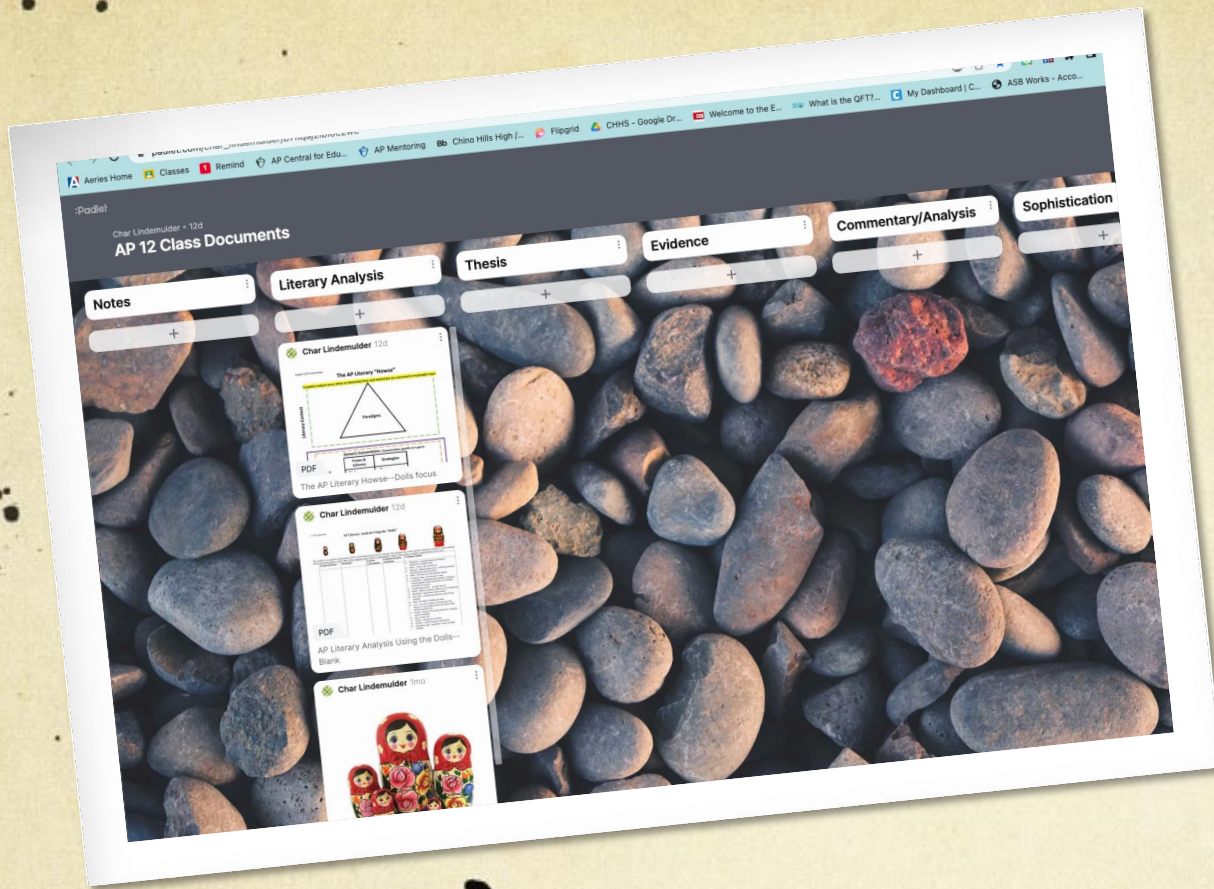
padlet.com/char_lindemulder/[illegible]

Aeries Home Classes Remind AP Central for Edu... AP Mentoring Chino Hills High /... Flipgrid CHHS - Google Dr... Welcome to the E... What is the QFT?... My Dashboard | C... ASB Works - Acco...

:Padlet

Char Lindemulder • 12d
AP 12 Class Documents

Notes
+

Literary Analysis
+

Char Lindemulder 12d
The AP Literary "Howse"
Paradigm
Literary Context
PDF
The AP Literary Howse--Dolls focus

Char Lindemulder 12d
AP Literary Analysis Using the "Dolls"
PDF
AP Literary Analysis Using the Dolls--Blank

Char Lindemulder 1mo

Thesis
+

Evidence
+

Commentary/Analysis
+

Sophistication
+